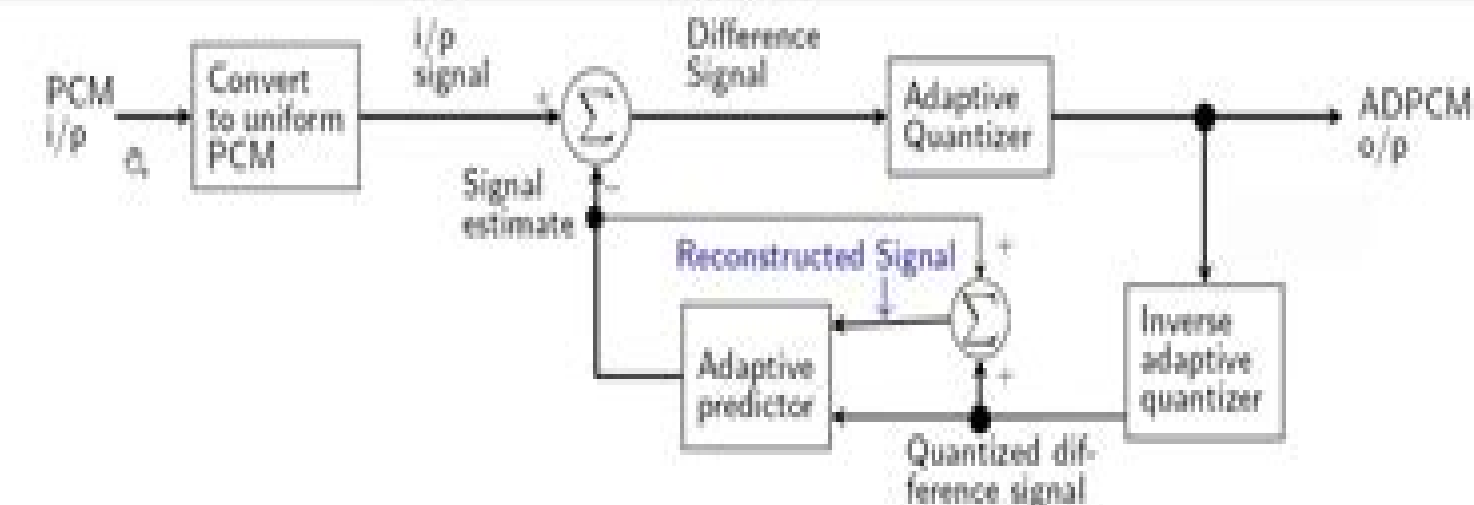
PCM
i/p

Convert to uniform PCM

i/p signal

+

$\Sigma$

−

Difference Signal

Adaptive Quantizer

ADPCM o/p

Signal estimate

Reconstructed Signal

+

$\Sigma$

+

Adaptive predictor

Inverse adaptive quantizer

Quantized difference signal